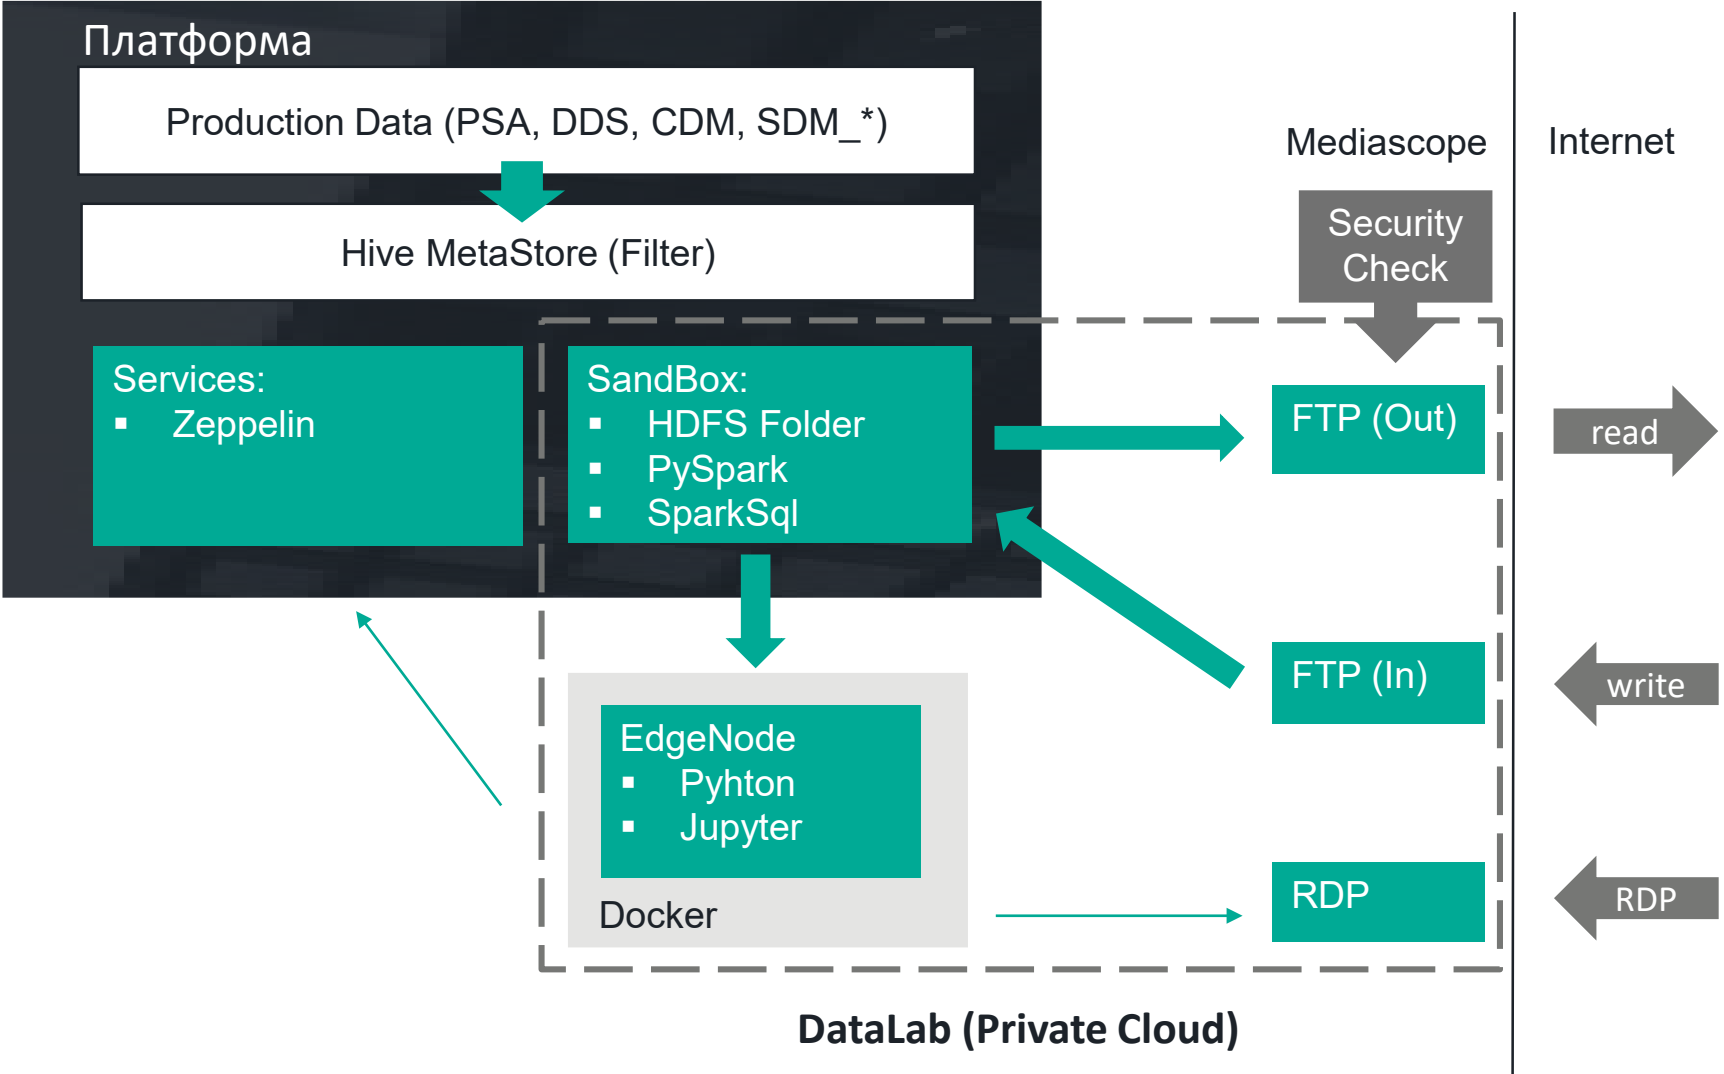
Платформа

Production Data (PSA, DDS, CDM, SDM_*)

Hive MetaStore (Filter)

Services:
▪ Zeppelin

SandBox:
▪ HDFS Folder
▪ PySpark
▪ SparkSql

Mediascope

Internet

Security Check

FTP (Out)

read

FTP (In)

write

EdgeNode
▪ Pyhton
▪ Jupyter

Docker

RDP

RDP

DataLab (Private Cloud)